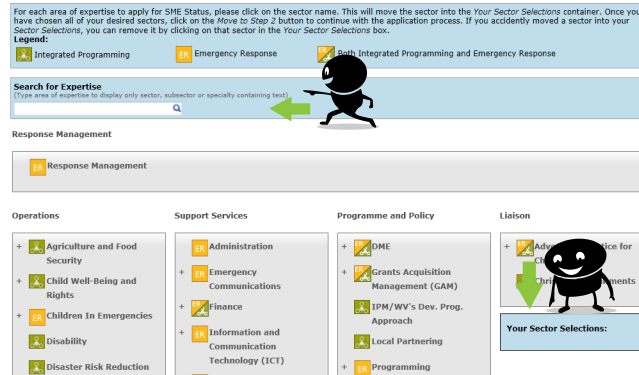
For each area of expertise to apply for SME Status, please click on the sector name. This will move the sector into the *Your Sector Selections* container. Once you have chosen all of your desired sectors, click on the *Move to Step 2* button to continue with the application process. If you accidently moved a sector into your *Sector Selections*, you can remove it by clicking on that sector in the *Your Sector Selections* box.

**Legend:**

Integrated Programming

ER Emergency Response

ER Both Integrated Programming and Emergency Response

**Search for Expertise**
(Type area of expertise to display only sector, subsector or specialty containing text)

**Response Management**

ER Response Management

**Operations**

+ Agriculture and Food Security

+ Child Well-Being and Rights

+ ER Children In Emergencies

+ Disability

+ Disaster Risk Reduction

**Support Services**

ER Administration

+ ER Emergency Communications

+ ER Finance

+ ER Information and Communication Technology (ICT)

**Programme and Policy**

+ ER DME

+ ER Grants Acquisition Management (GAM)

IPM/WV's Dev. Prog. Approach

+ Local Partnering

+ ER Programming

**Liaison**

+ ER Adv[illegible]ice for Ch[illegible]

Chr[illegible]ments

**Your Sector Selections:**